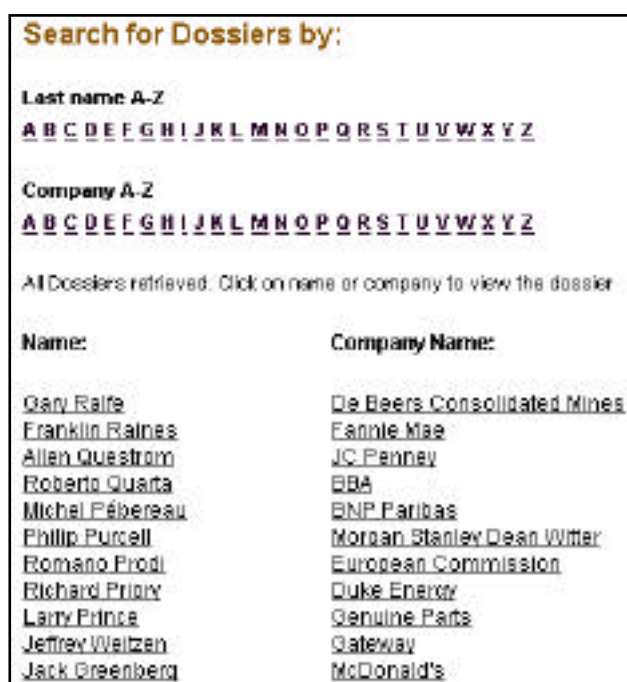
Search for Dossiers by:

Last name A-Z

A B C D E F G H I J K L M N O P Q R S T U V W X Y Z

Company A-Z

A B C D E F G H I J K L M N O P Q R S T U V W X Y Z

All Dossiers retrieved. Click on name or company to view the dossier

| Name: | Company Name: |
|---|---|
| Gary Ralfe | De Beers Consolidated Mines |
| Franklin Raines | Fannie Mae |
| Allen Questrom | JC Penney |
| Roberto Quarta | BBA |
| Michel Pébereau | BNP Paribas |
| Philip Purcell | Morgan Stanley Dean Witter |
| Romano Prodi | European Commission |
| Richard Priory | Duke Energy |
| Larry Prince | Genuine Parts |
| Jeffrey Weitzen | Gateway |
| Jack Greenberg | McDonald's |